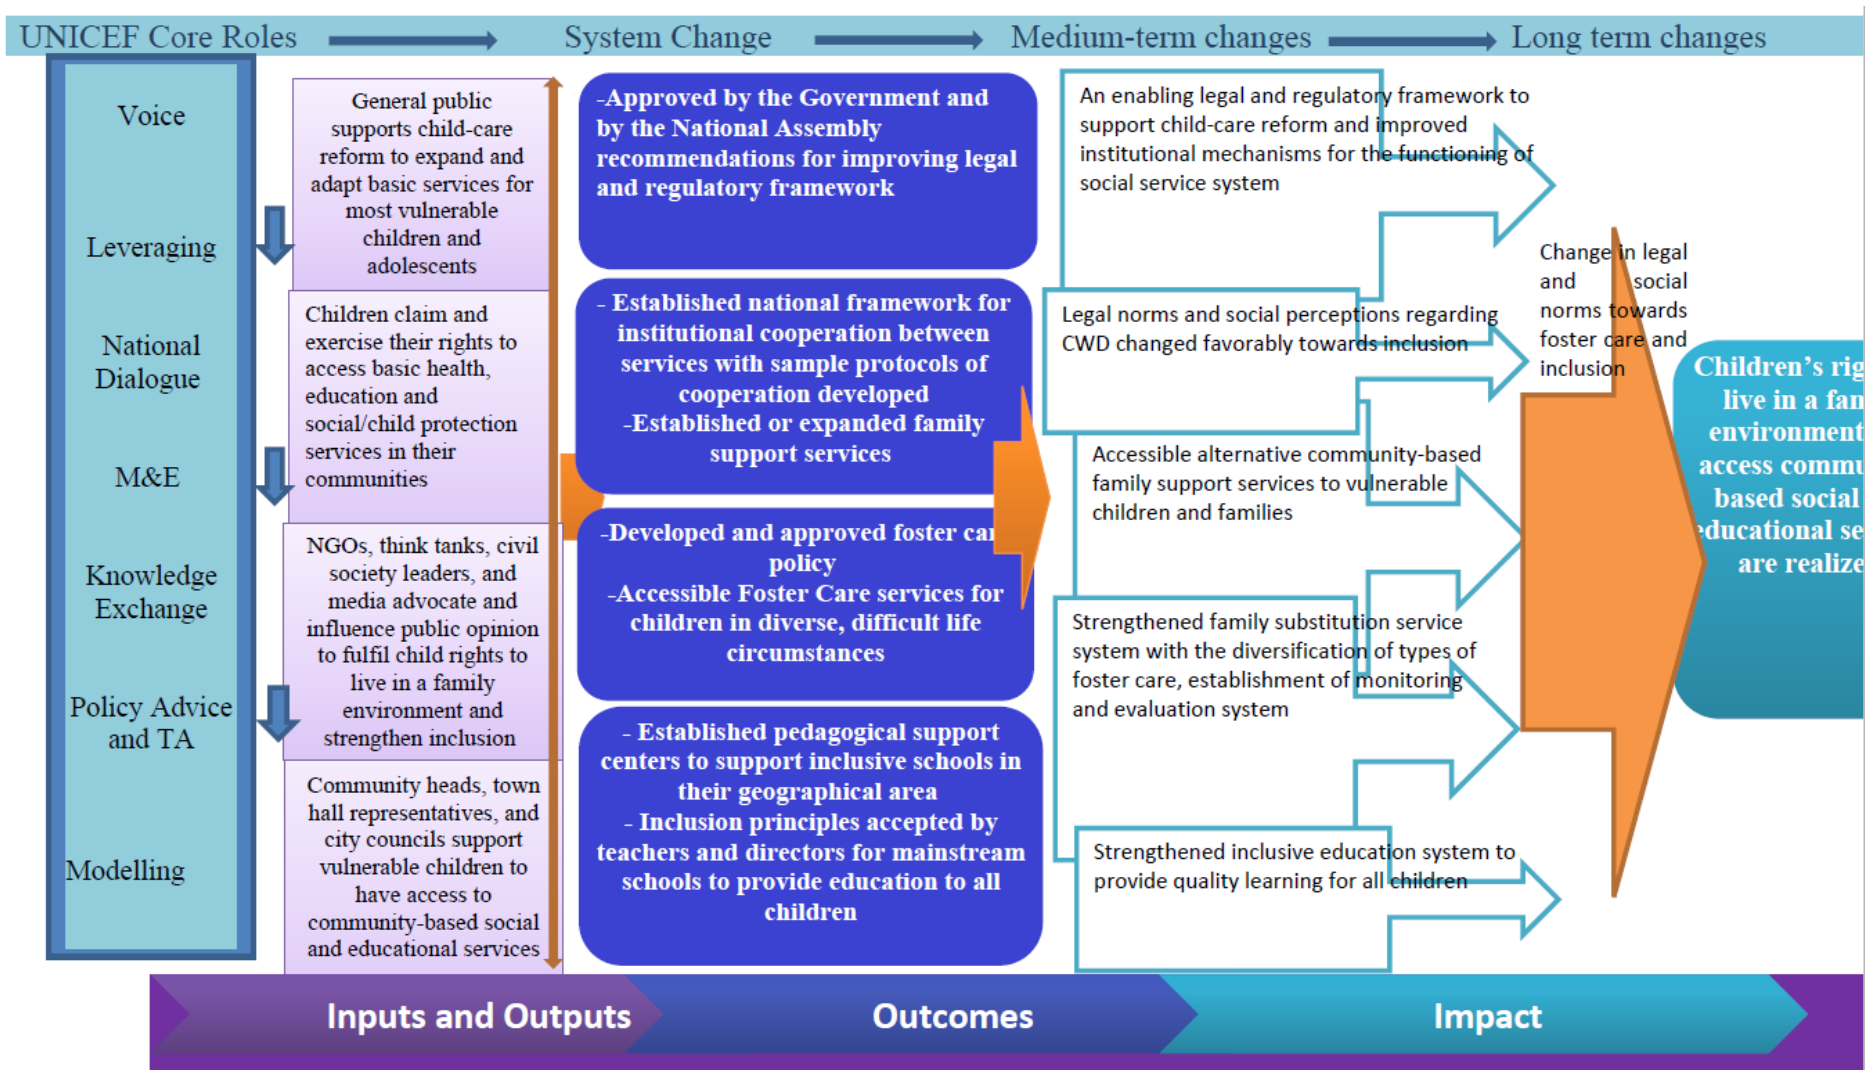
UNICEF Core Roles System Change Medium-term changes Long term changes

Voice

Leveraging

National Dialogue

M&E

Knowledge Exchange

Policy Advice and TA

Modelling

General public supports child-care reform to expand and adapt basic services for most vulnerable children and adolescents

Children claim and exercise their rights to access basic health, education and social/child protection services in their communities

NGOs, think tanks, civil society leaders, and media advocate and influence public opinion to fulfil child rights to live in a family environment and strengthen inclusion

Community heads, town hall representatives, and city councils support vulnerable children to have access to community-based social and educational services

-Approved by the Government and by the National Assembly recommendations for improving legal and regulatory framework

- Established national framework for institutional cooperation between services with sample protocols of cooperation developed
-Established or expanded family support services

-Developed and approved foster ca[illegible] policy
-Accessible Foster Care services for children in diverse, difficult life circumstances

- Established pedagogical support centers to support inclusive schools in their geographical area
- Inclusion principles accepted by teachers and directors for mainstream schools to provide education to all children

An enabling legal and regulatory framework to support child-care reform and improved institutional mechanisms for the functioning of social service system

Legal norms and social perceptions regarding CWD changed favorably towards inclusion

Accessible alternative community-based family support services to vulnerable children and families

Strengthened family substitution service system with the diversification of types of foster care, establishment of monitoring and evaluation system

Strengthened inclusive education system to provide quality learning for all children

Change in legal and social norms towards foster care and inclusion

Children's rig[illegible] live in a fan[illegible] environment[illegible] access commu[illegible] based social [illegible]ducational se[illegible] are realize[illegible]

Inputs and Outputs Outcomes Impact